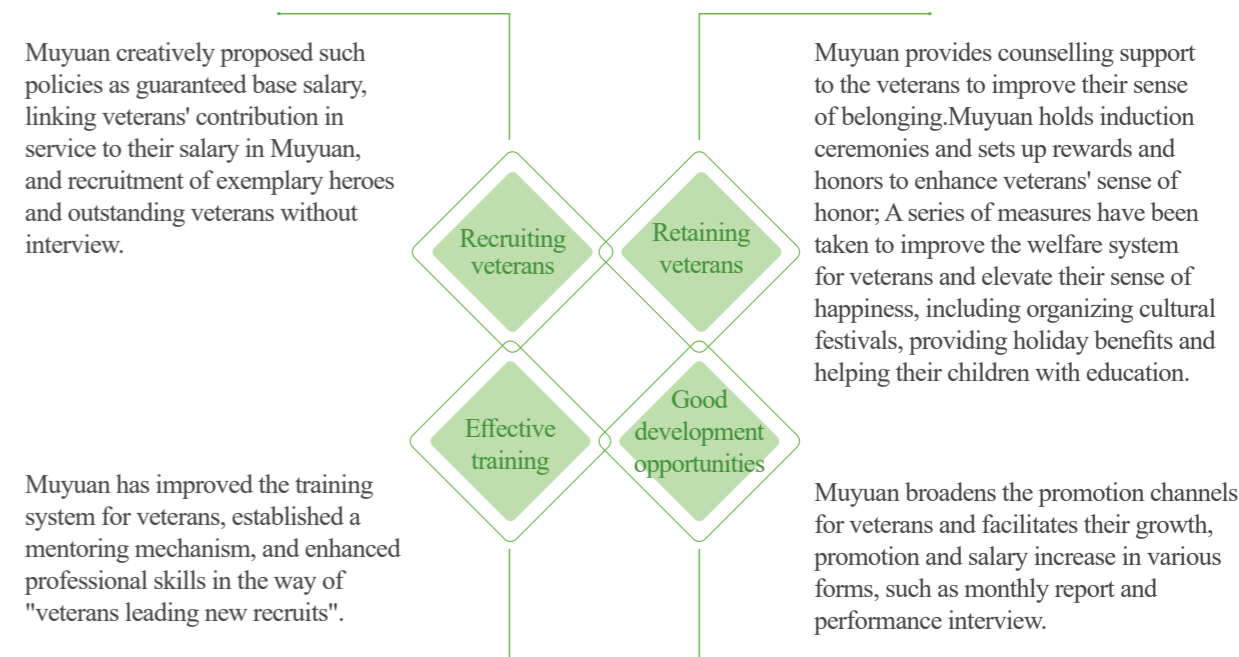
Muyuan creatively proposed such policies as guaranteed base salary, linking veterans' contribution in service to their salary in Muyuan, and recruitment of exemplary heroes and outstanding veterans without interview.

Recruiting veterans

Retaining veterans

Muyuan provides counselling support to the veterans to improve their sense of belonging.Muyuan holds induction ceremonies and sets up rewards and honors to enhance veterans' sense of honor; A series of measures have been taken to improve the welfare system for veterans and elevate their sense of happiness, including organizing cultural festivals, providing holiday benefits and helping their children with education.

Effective training

Good development opportunities

Muyuan has improved the training system for veterans, established a mentoring mechanism, and enhanced professional skills in the way of "veterans leading new recruits".

Muyuan broadens the promotion channels for veterans and facilitates their growth, promotion and salary increase in various forms, such as monthly report and performance interview.